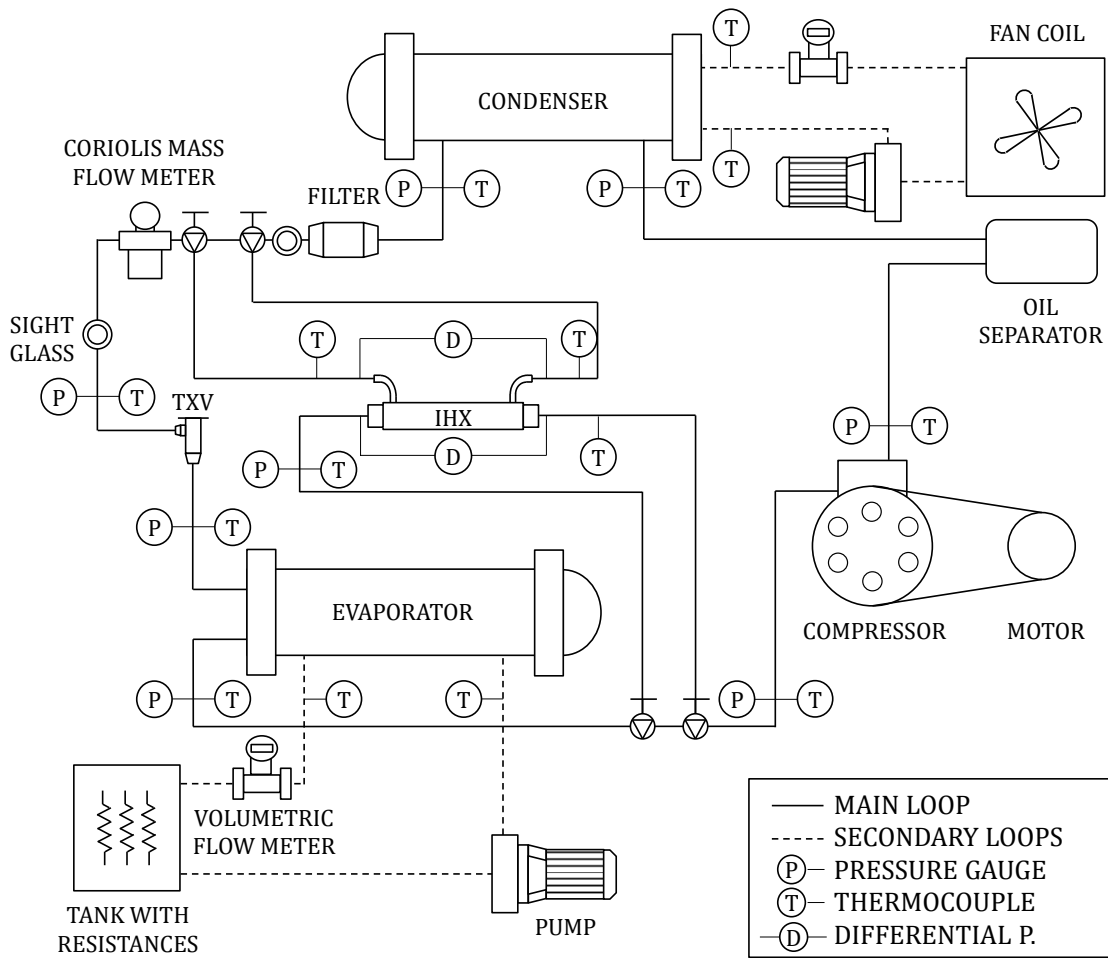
T

FAN COIL

CONDENSER

T

CORIOLIS MASS FLOW METER

FILTER P T

P T

OIL SEPARATOR

SIGHT GLASS

T D T

P T

TXV

IHX

P T

P T

D

T

P T

EVAPORATOR

COMPRESSOR

MOTOR

P T

T

T

P T

VOLUMETRIC FLOW METER

TANK WITH RESISTANCES

PUMP

MAIN LOOP
SECONDARY LOOPS
P PRESSURE GAUGE
T THERMOCOUPLE
D DIFFERENTIAL P.